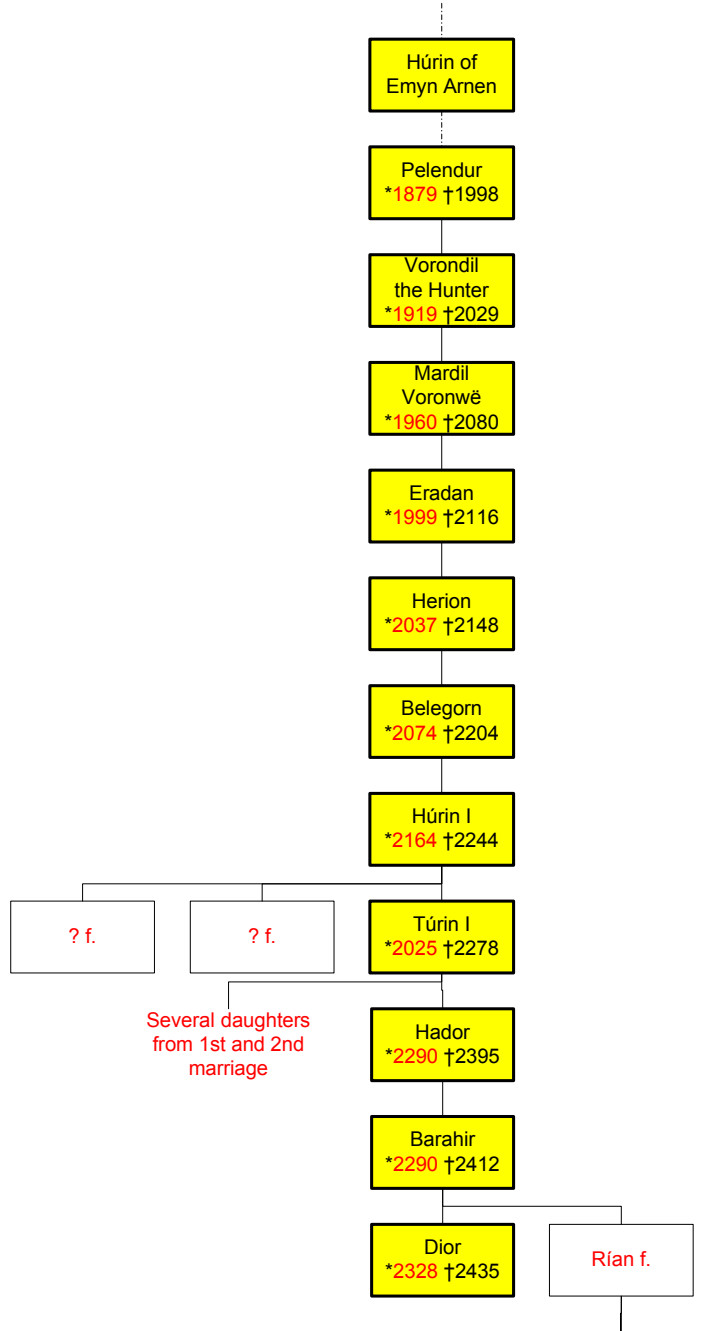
Húrin of Emyn Arnen

Pelendur
*1879 †1998

Vorondil the Hunter
*1919 †2029

Mardil Voronwë
*1960 †2080

Eradan
*1999 †2116

Herion
*2037 †2148

Belegorn
*2074 †2204

Húrin I
*2164 †2244

? f.

? f.

Túrin I
*2025 †2278

Several daughters from 1st and 2nd marriage

Hador
*2290 †2395

Barahir
*2290 †2412

Dior
*2328 †2435

Rían f.